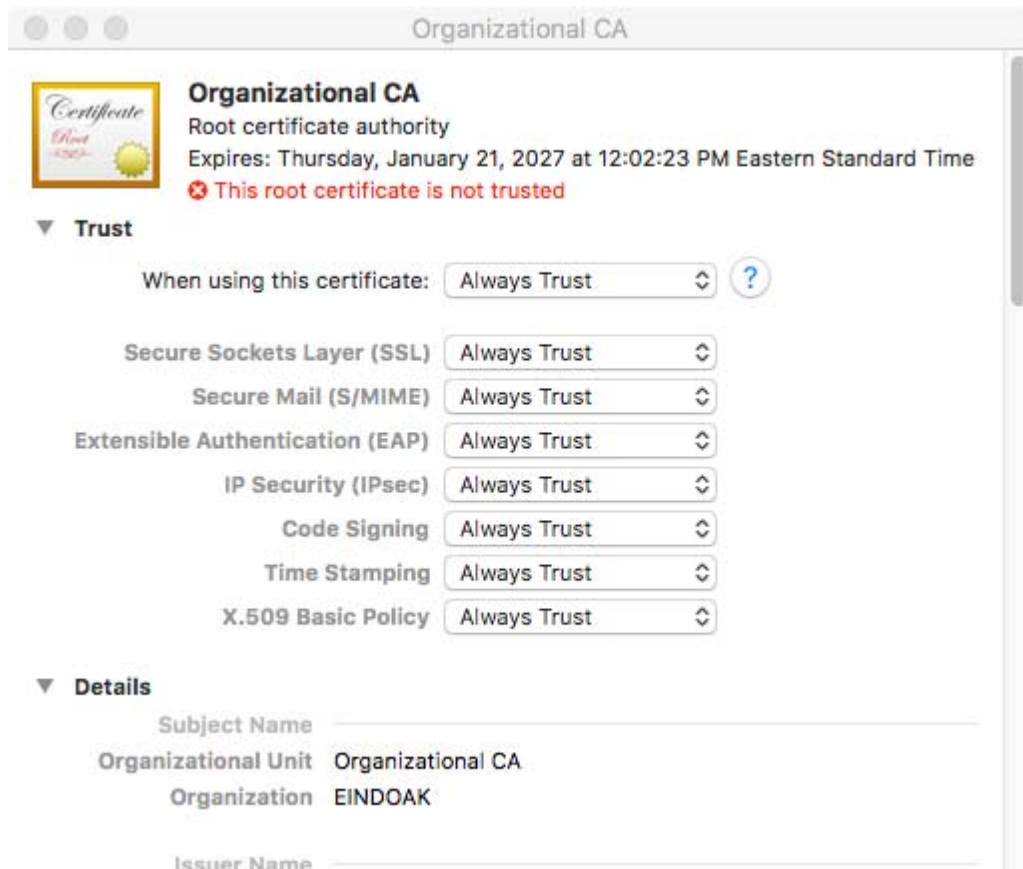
Organizational CA

Certificate
Root

Organizational CA
Root certificate authority
Expires: Thursday, January 21, 2027 at 12:02:23 PM Eastern Standard Time
This root certificate is not trusted

Trust

When using this certificate: Always Trust ?

Secure Sockets Layer (SSL) Always Trust
Secure Mail (S/MIME) Always Trust
Extensible Authentication (EAP) Always Trust
IP Security (IPsec) Always Trust
Code Signing Always Trust
Time Stamping Always Trust
X.509 Basic Policy Always Trust

Details

Subject Name
Organizational Unit Organizational CA
Organization EINDOAK

Issuer Name